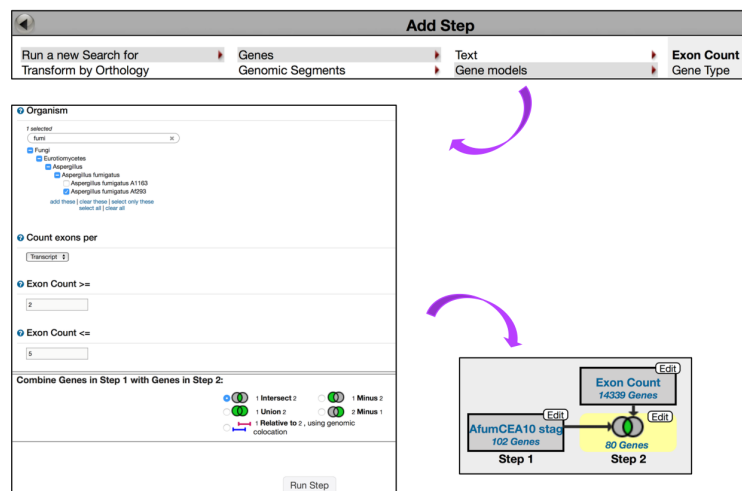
Add Step

Run a new Search for
Transform by Orthology
Genes
Genomic Segments
Text
Gene models
Exon Count
Gene Type

Organism

1 selected

fumi

Fungi
Eurotiomycetes
Aspergillus
Aspergillus fumigatus
Aspergillus fumigatus A1163
Aspergillus fumigatus Af293

add these | clear these | select only these
select all | clear all

Count exons per

Transcript

Exon Count >=

2

Exon Count <=

5

Combine Genes in Step 1 with Genes in Step 2:

1 Intersect 2
1 Minus 2
1 Union 2
2 Minus 1
1 Relative to 2 , using genomic colocation

Run Step

Edit
Exon Count
14339 Genes
Edit
AfumCEA10 stag
102 Genes
Edit
80 Genes
Step 1
Step 2